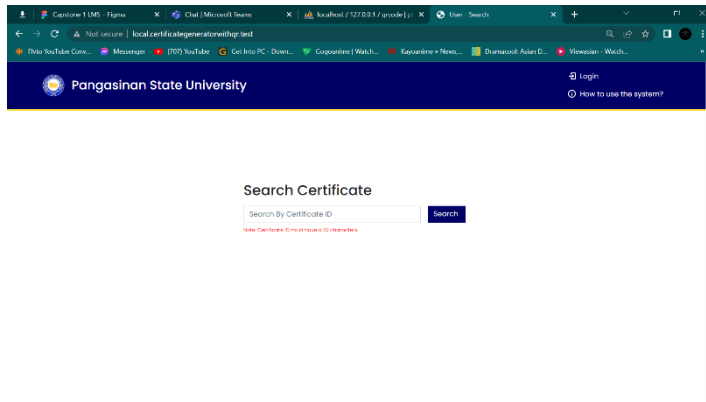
Capstone 1 LMS - Figma
Chat | Microsoft Teams
localhost / 127.0.0.1 / qrcode | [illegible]
User - Search
Not secure | local.certificategeneratorwithqr.test
Flvto YouTube Conv...
Messenger
(707) YouTube
Get Into PC - Down...
Gogoanime | Watch...
Kayoanime » News...
Dramacool: Asian D...
Viewasian - Watch...
Pangasinan State University
Login
How to use the system?

Search Certificate

Search By Certificate ID
Search
Note: Certificate ID must have a 10 characters